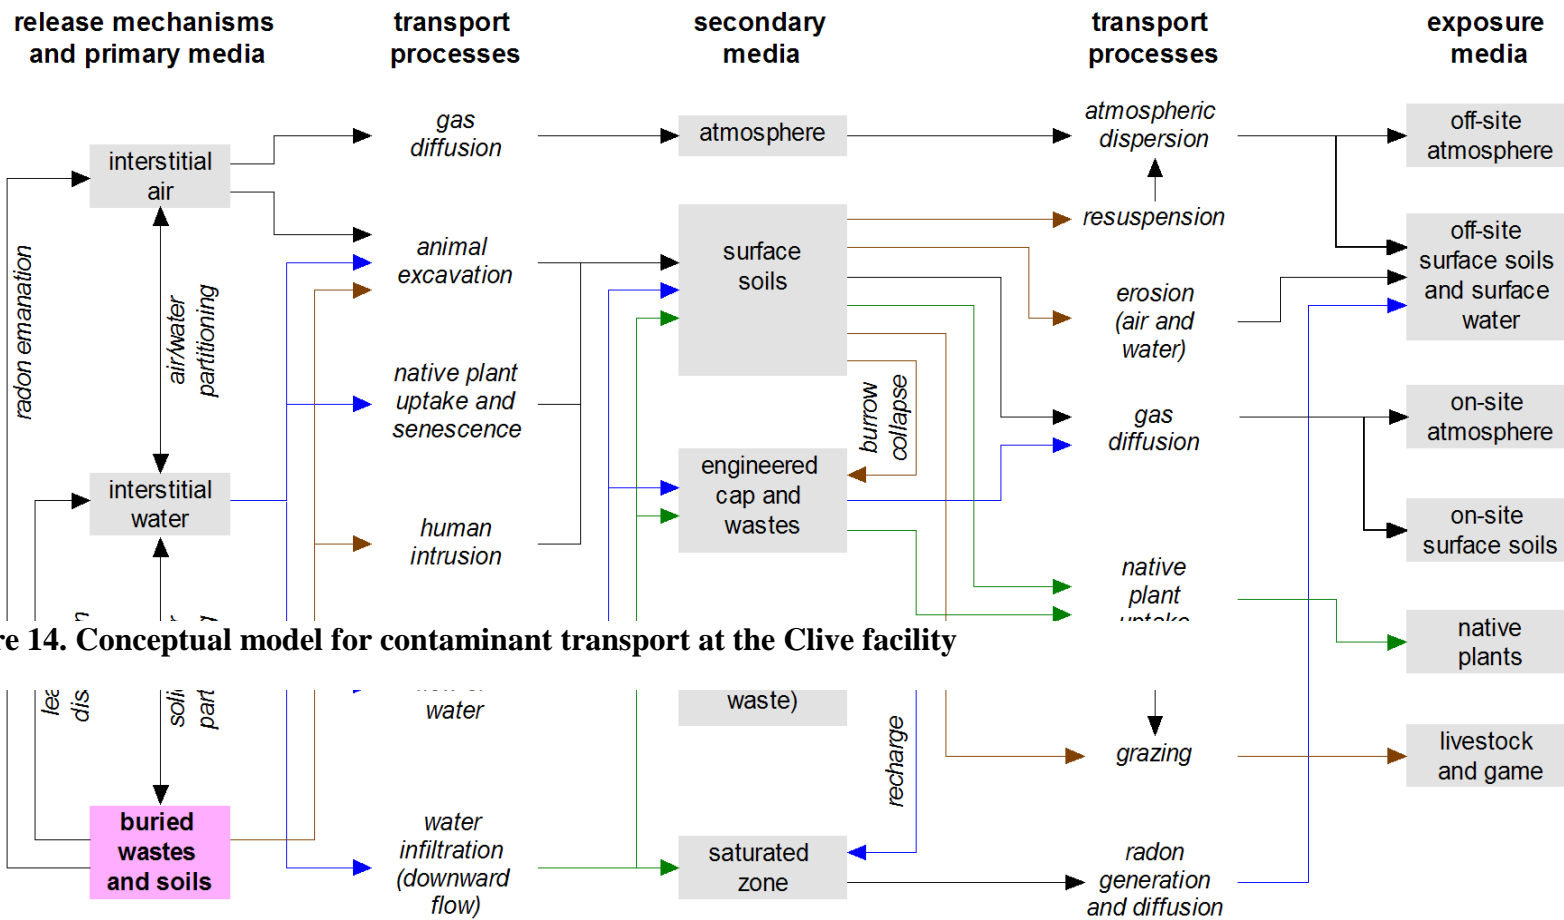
release mechanisms and primary media

transport processes

secondary media

transport processes

exposure media

interstitial air

radon emanation

air/water partitioning

interstitial water

buried wastes and soils

gas diffusion

animal excavation

native plant uptake and senescence

human intrusion

water

water infiltration (downward flow)

atmosphere

surface soils

burrow collapse

engineered cap and wastes

waste)

recharge

saturated zone

atmospheric dispersion

resuspension

erosion (air and water)

gas diffusion

native plant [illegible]

grazing

radon generation and diffusion

off-site atmosphere

off-site surface soils and surface water

on-site atmosphere

on-site surface soils

native plants

livestock and game

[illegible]re 14. Conceptual model for contaminant transport at the Clive facility